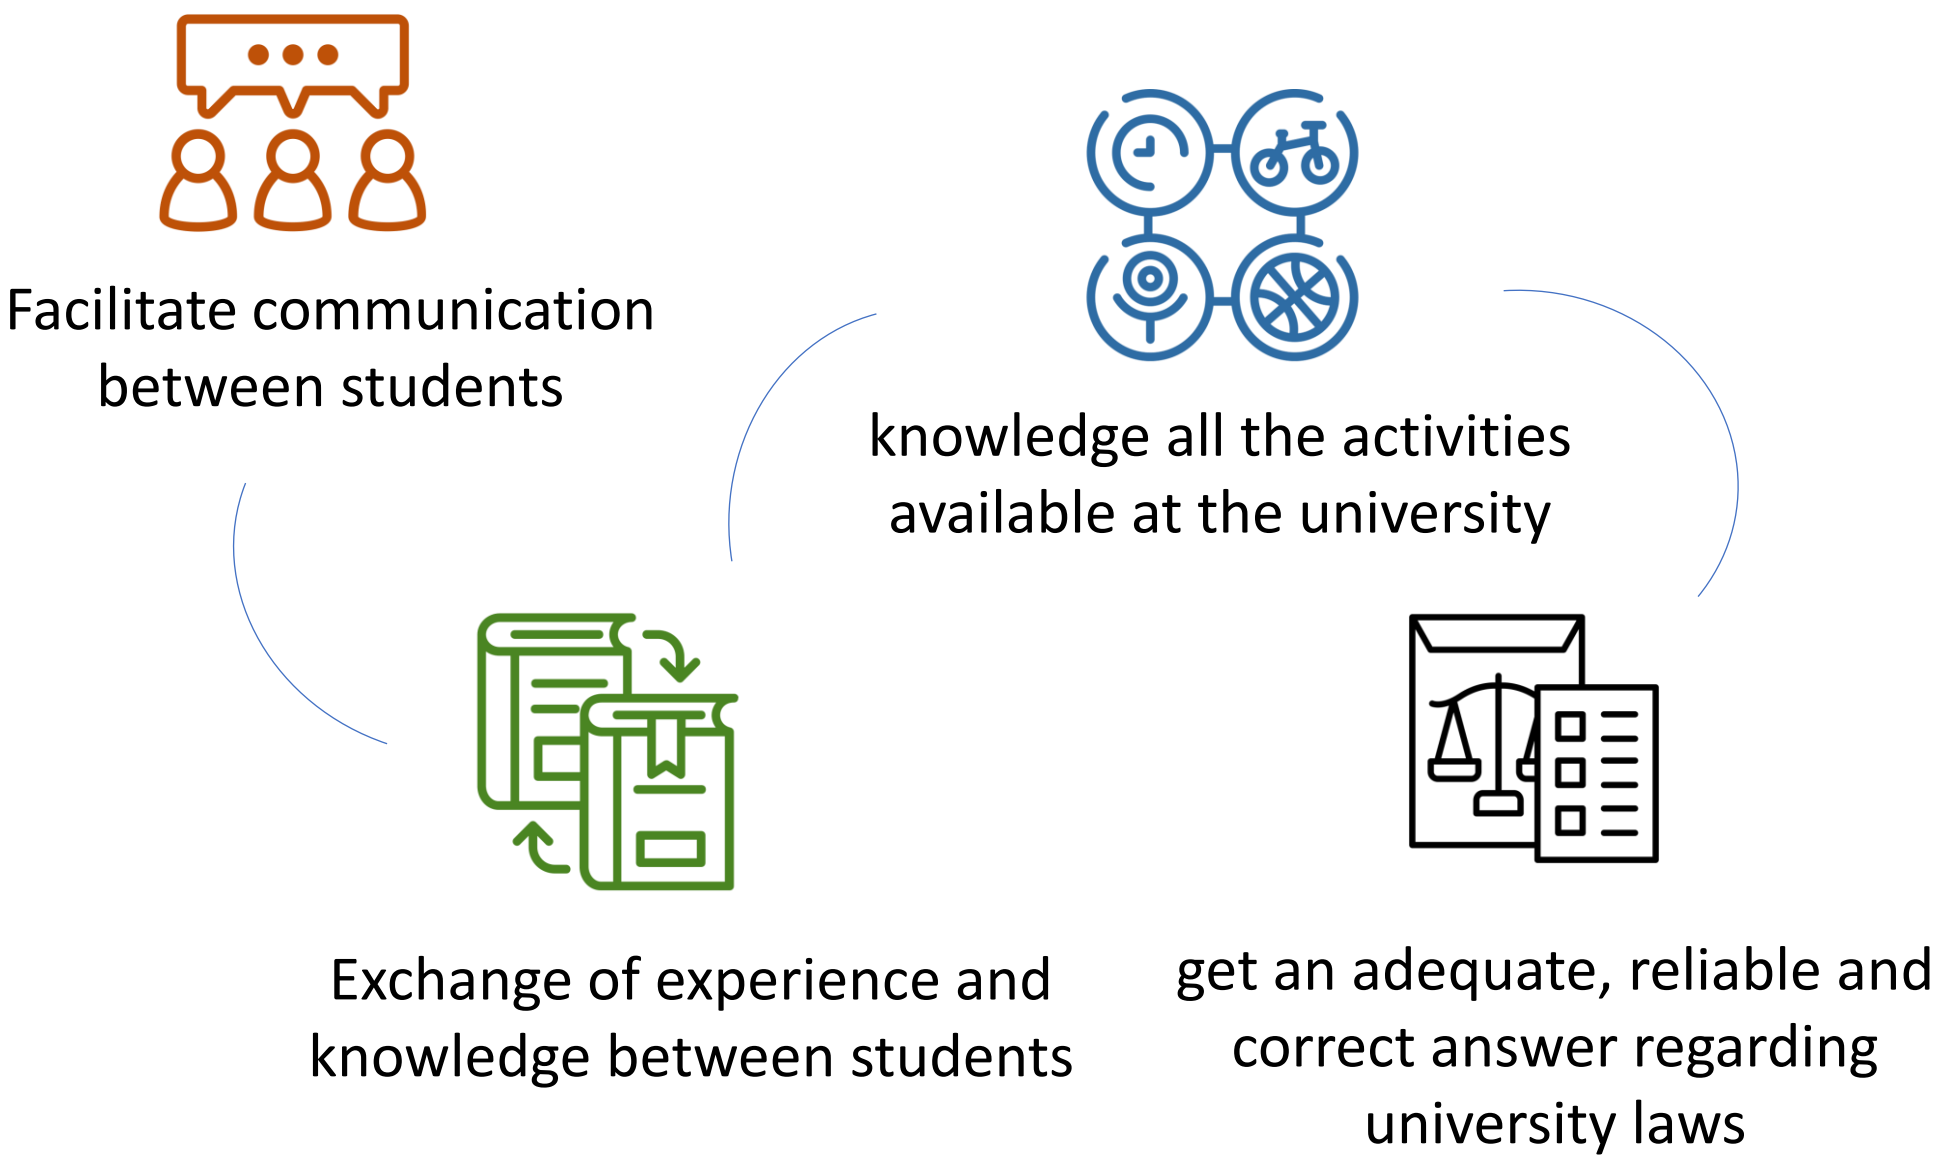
Facilitate communication between students

knowledge all the activities available at the university

Exchange of experience and knowledge between students

get an adequate, reliable and correct answer regarding university laws